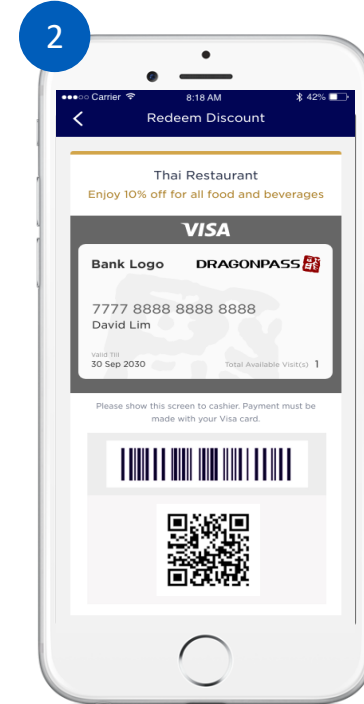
2

●●●○○ Carrier 8:18 AM 42%

Redeem Discount

Thai Restaurant

Enjoy 10% off for all food and beverages

VISA

Bank Logo DRAGONPASS

7777 8888 8888 8888

David Lim

Valid Till

30 Sep 2030

Total Available Visit(s) 1

Please show this screen to cashier. Payment must be made with your Visa card.